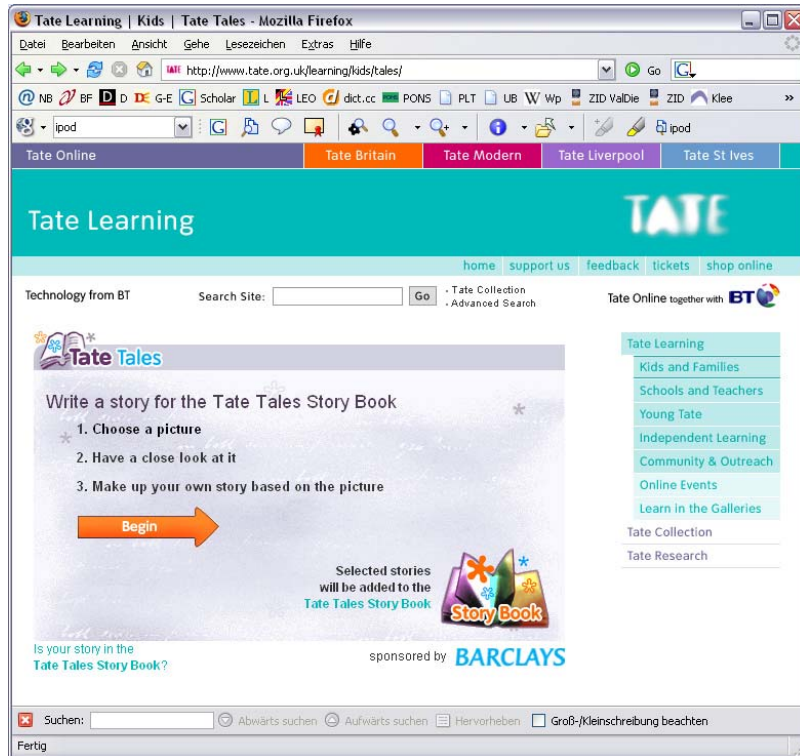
Tate Learning | Kids | Tate Tales - Mozilla Firefox

Datei Bearbeiten Ansicht Gehe Lesezeichen Extras Hilfe

http://www.tate.org.uk/learning/kids/tales/

Go

NB BF D D G-E Scholar L LEO dict.cc PONS PLT UB Wp ZID ValDie ZID Klee

ipod

ipod

Tate Online Tate Britain Tate Modern Tate Liverpool Tate St Ives

Tate Learning

TATE

home support us feedback tickets shop online

Technology from BT

Search Site: Go

• Tate Collection
• Advanced Search

Tate Online together with BT

Tate Tales

Write a story for the Tate Tales Story Book

1. Choose a picture

2. Have a close look at it

3. Make up your own story based on the picture

Begin

Selected stories will be added to the Tate Tales Story Book

Story Book

Is your story in the Tate Tales Story Book?

sponsored by BARCLAYS

Tate Learning
Kids and Families
Schools and Teachers
Young Tate
Independent Learning
Community & Outreach
Online Events
Learn in the Galleries
Tate Collection
Tate Research

Suchen: Abwärts suchen Aufwärts suchen Hervorheben Groß-/Kleinschreibung beachten

Fertig